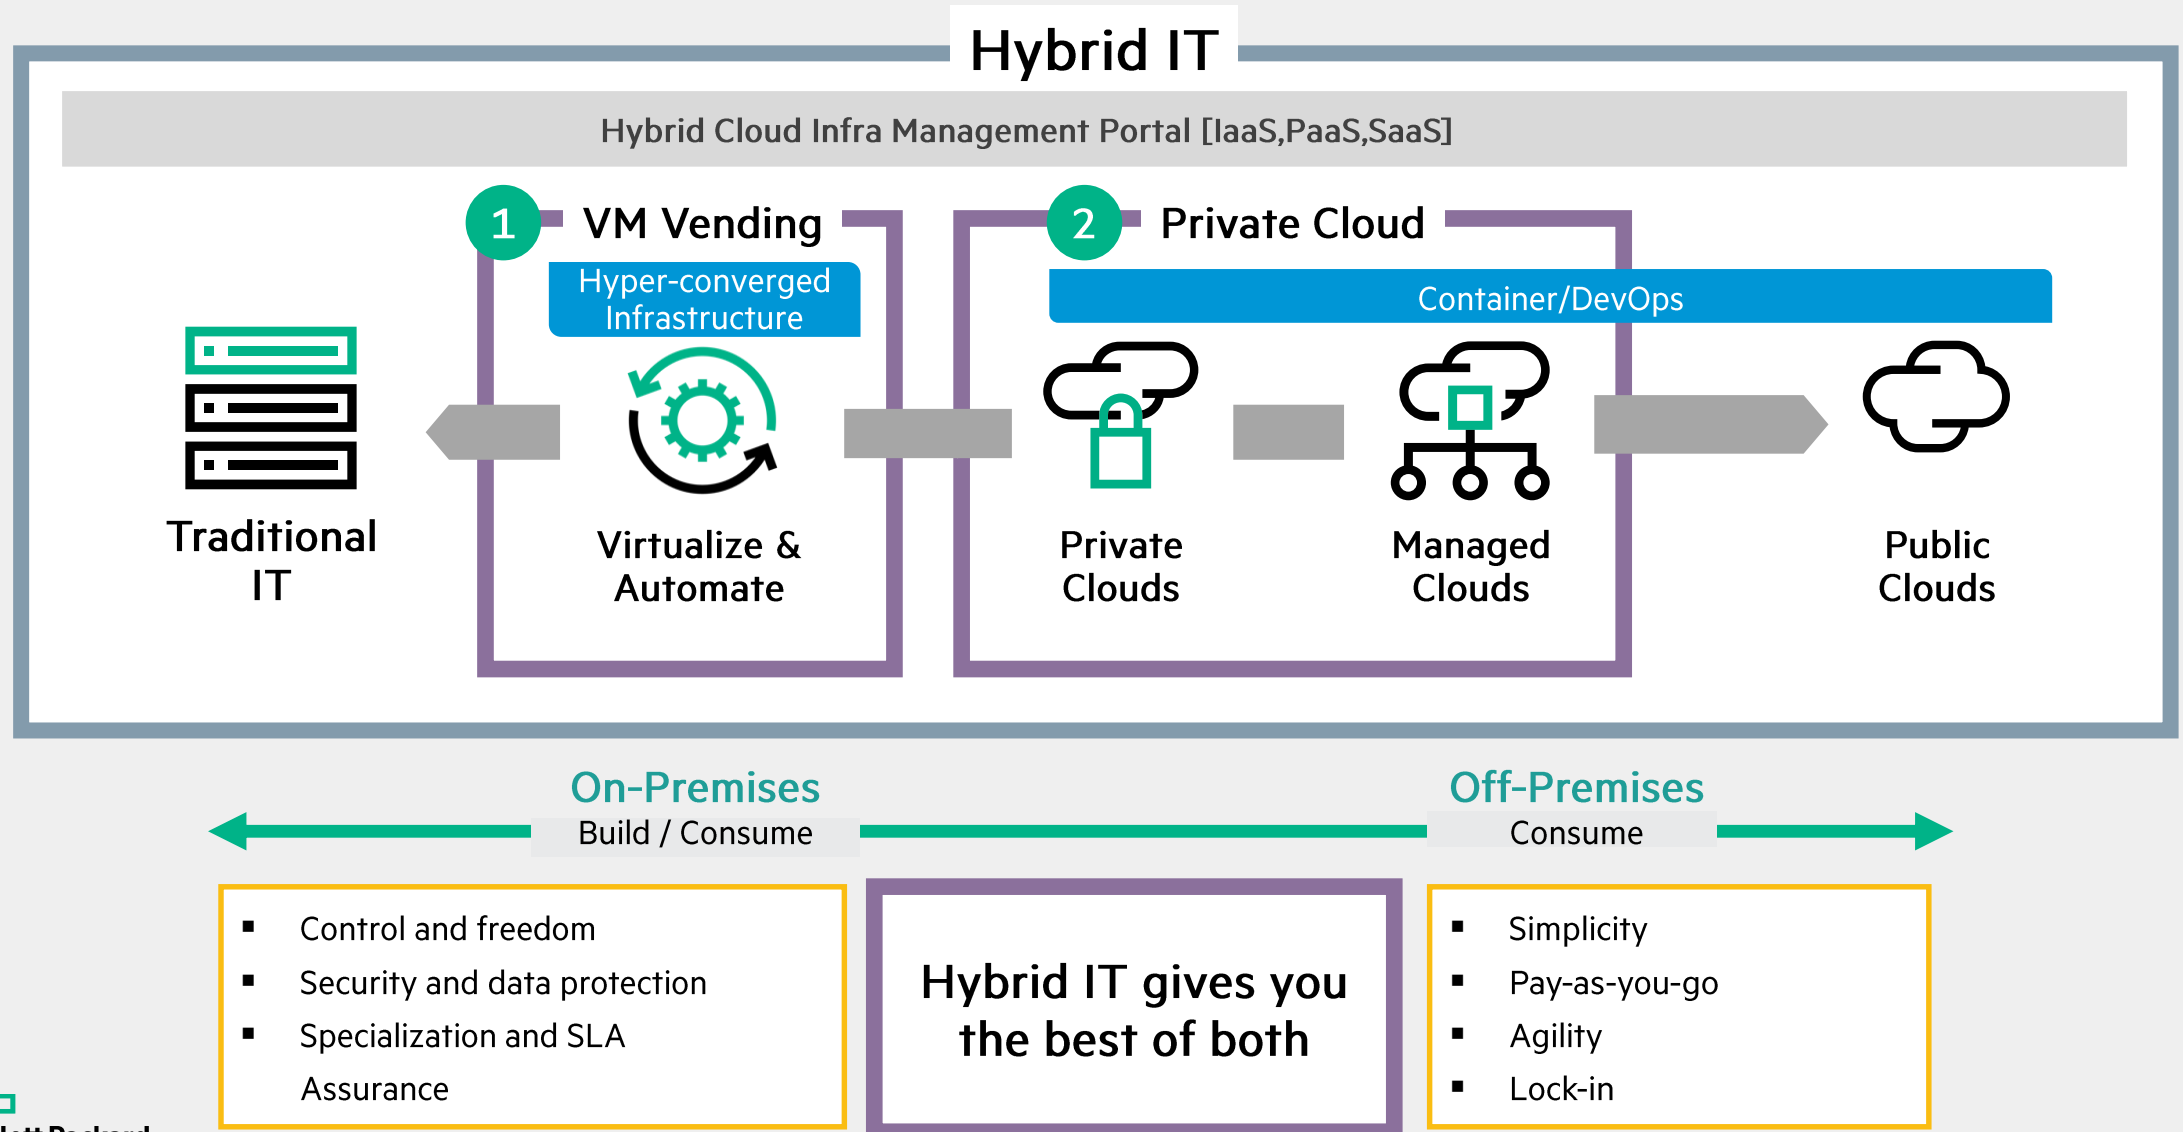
Hybrid IT

Hybrid Cloud Infra Management Portal [IaaS,PaaS,SaaS]

Traditional IT

1 VM Vending

Hyper-converged Infrastructure

Virtualize & Automate

2 Private Cloud

Container/DevOps

Private Clouds

Managed Clouds

Public Clouds

On-Premises

Build / Consume

Off-Premises

Consume

- Control and freedom
- Security and data protection
- Specialization and SLA Assurance

Hybrid IT gives you the best of both

- Simplicity
- Pay-as-you-go
- Agility
- Lock-in

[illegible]